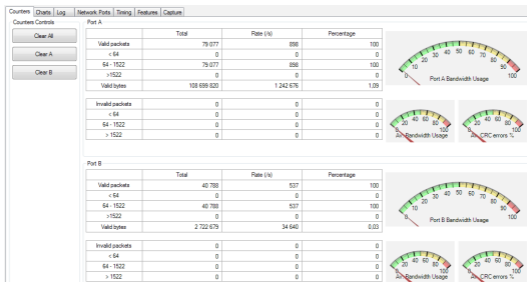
Counters | Charts | Log | Network Ports | Timing | Features | Capture

Counters Controls

Clear All

Clear A

Clear B

Port A

| | Total | Rate (/s) | Percentage |
|---|---|---|---|
| Valid packets | 79 077 | 898 | 100 |
| < 64 | 0 | 0 | 0 |
| 64 - 1522 | 79 077 | 898 | 100 |
| >1522 | 0 | 0 | 0 |
| Valid bytes | 108 659 620 | 1 242 676 | 1.09 |

| | | | |
|---|---|---|---|
| Invalid packets | 0 | 0 | 0 |
| < 64 | 0 | 0 | 0 |
| 64 - 1522 | 0 | 0 | 0 |
| > 1522 | 0 | 0 | 0 |

0 10 20 30 40 50 60 70 80 90 100
Port A Bandwidth Usage

0 20 40 60 80 100
Bandwidth Usage

0 20 40 60 80 100
CRC errors %

Port B

| | Total | Rate (/s) | Percentage |
|---|---|---|---|
| Valid packets | 40 788 | 537 | 100 |
| < 64 | 0 | 0 | 0 |
| 64 - 1522 | 40 788 | 537 | 100 |
| >1522 | 0 | 0 | 0 |
| Valid bytes | 2 732 679 | 34 640 | 0.03 |

| | | | |
|---|---|---|---|
| Invalid packets | 0 | 0 | 0 |
| < 64 | 0 | 0 | 0 |
| 64 - 1522 | 0 | 0 | 0 |
| > 1522 | 0 | 0 | 0 |

0 10 20 30 40 50 60 70 80 90 100
Port B Bandwidth Usage

0 20 40 60 80 100
Bandwidth Usage

0 20 40 60 80 100
CRC errors %